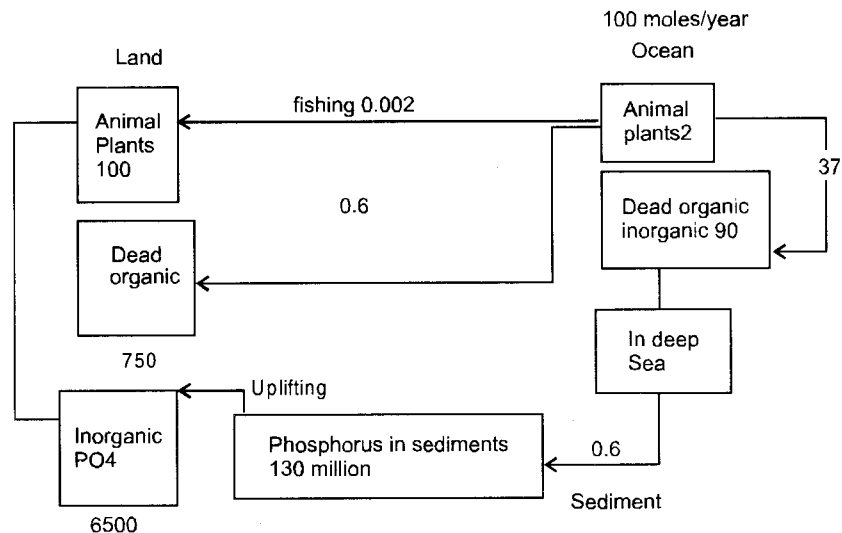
100 moles/year

Land

Ocean

fishing 0.002

Animal Plants 100

Animal plants2

37

0.6

Dead organic inorganic 90

Dead organic

750

In deep Sea

Uplifting

Inorganic PO4

Phosphorus in sediments 130 million

0.6

Sediment

6500